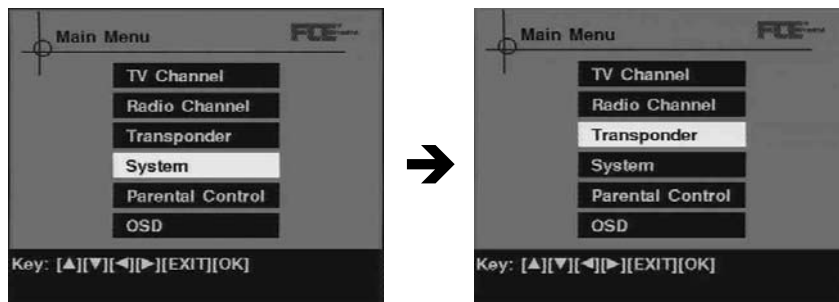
Main Menu
FTE
TV Channel
Radio Channel
Transponder
System
Parental Control
OSD
Key: [▲][▼][◄][►][EXIT][OK]

Main Menu
FTE
TV Channel
Radio Channel
Transponder
System
Parental Control
OSD
Key: [▲][▼][◄][►][EXIT][OK]